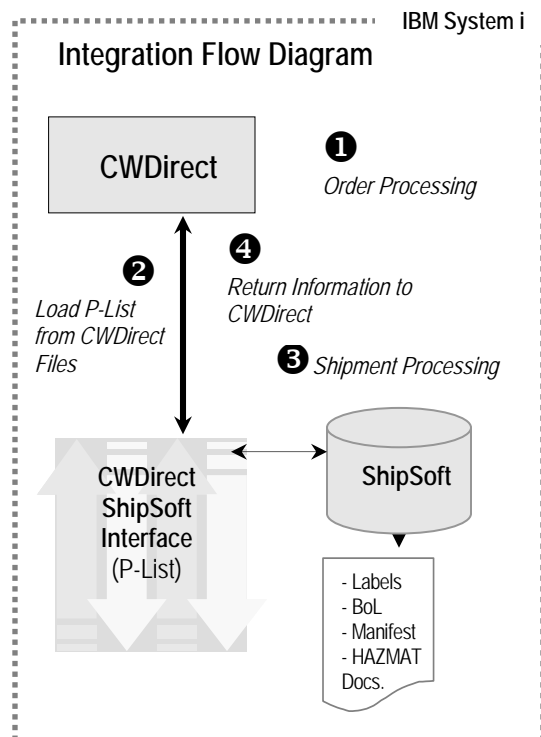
IBM System i

Integration Flow Diagram

CWDirect

❶
Order Processing

❷
Load P-List from CWDirect Files

❹
Return Information to CWDirect

❸ Shipment Processing

CWDirect ShipSoft Interface (P-List)

ShipSoft

- Labels
- BoL
- Manifest
- HAZMAT Docs.